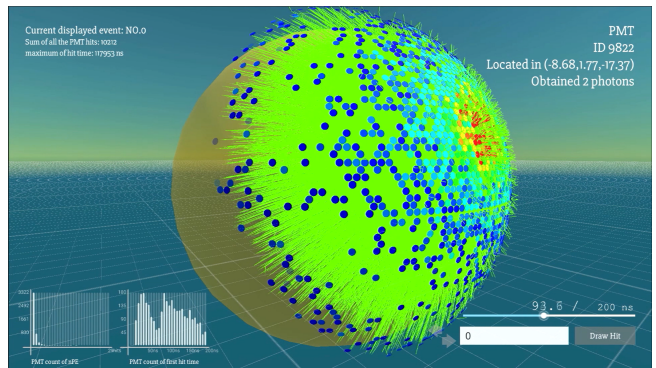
Current displayed event: NO.0
Sum of all the PMT hits: 10212
maximum of hit time: 117953 ns

PMT
ID 9822
Located in (-8.68,1.77,-17.37)
Obtained 2 photons

93.5 / 200 ns

0

Draw Hit

PMT count of nPE

PMT count of first hit time